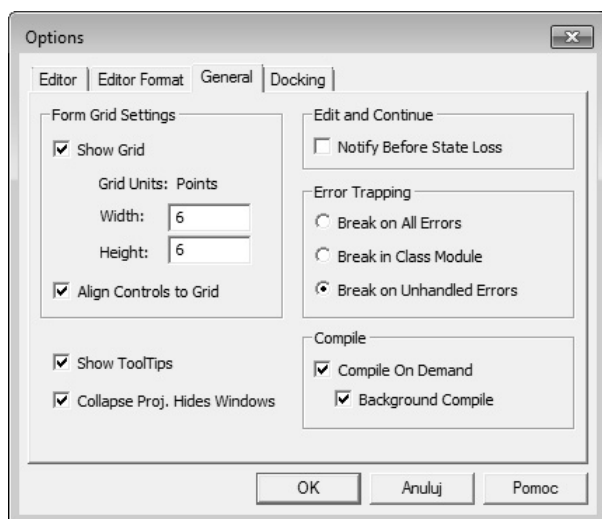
Options

Editor | Editor Format | General | Docking

Form Grid Settings

Show Grid

Grid Units: Points

Width: 6

Height: 6

Align Controls to Grid

Show ToolTips

Collapse Proj. Hides Windows

Edit and Continue

Notify Before State Loss

Error Trapping

Break on All Errors

Break in Class Module

Break on Unhandled Errors

Compile

Compile On Demand

Background Compile

OK | Anuluj | Pomoc